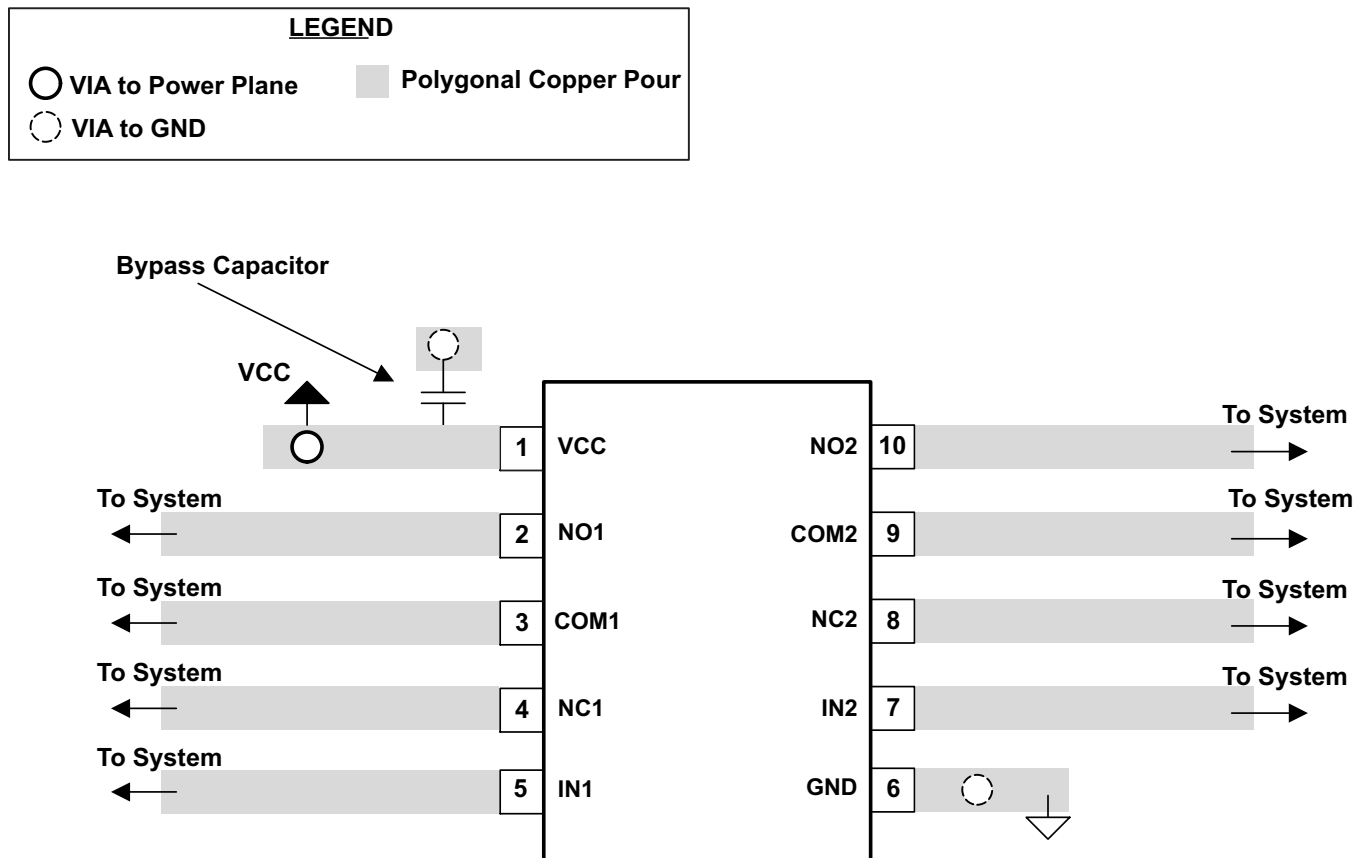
LEGEND

VIA to Power Plane

Polygonal Copper Pour

VIA to GND

Bypass Capacitor

VCC

1 VCC

NO2 10

To System

To System

2 NO1

COM2 9

To System

To System

3 COM1

NC2 8

To System

To System

4 NC1

IN2 7

To System

To System

5 IN1

GND 6

To System